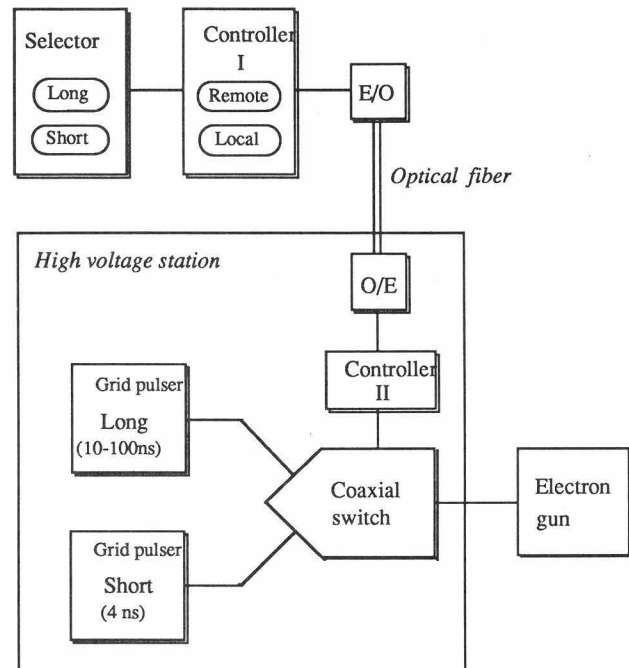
Selector

Long

Short

Controller I

Remote

Local

E/O

Optical fiber

High voltage station

O/E

Controller II

Grid pulser

Long

(10-100ns)

Grid pulser

Short

(4 ns)

Coaxial switch

Electron gun